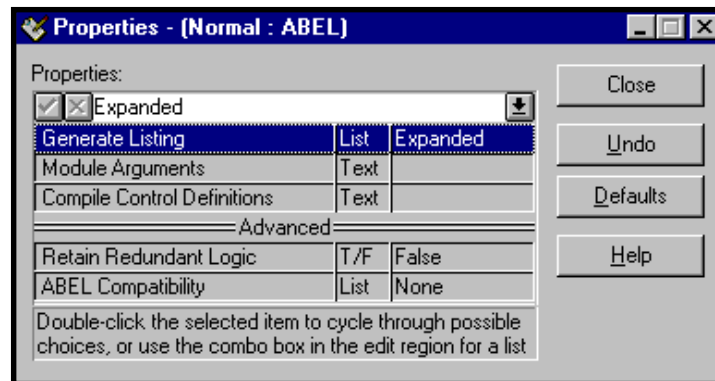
Properties - (Normal : ABEL)

Properties:

Expanded

| Generate Listing | List | Expanded |
|---|---|---|
| Module Arguments | Text | |
| Compile Control Definitions | Text | |
| Advanced | | |
| Retain Redundant Logic | T/F | False |
| ABEL Compatibility | List | None |

Double-click the selected item to cycle through possible choices, or use the combo box in the edit region for a list

Close

Undo

Defaults

Help